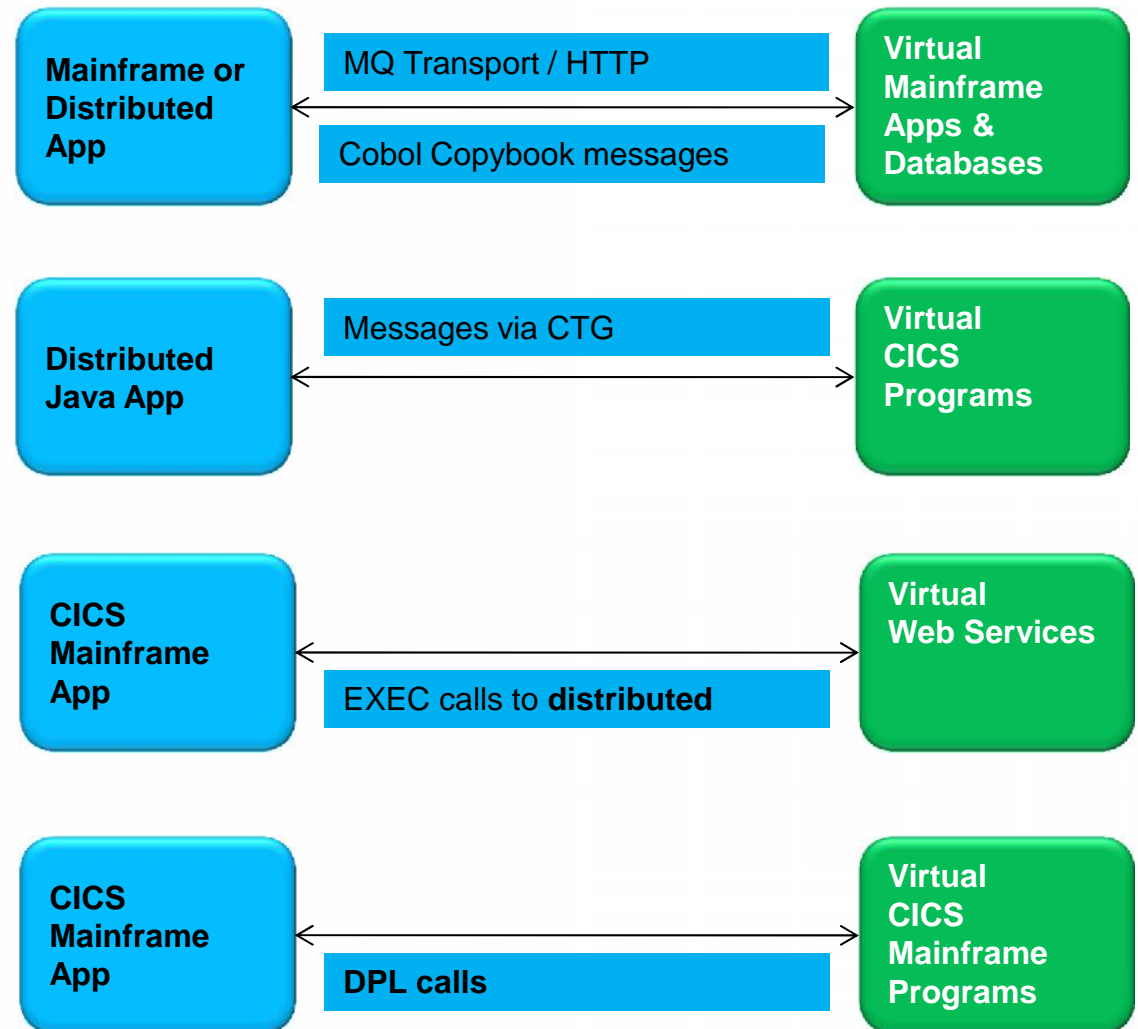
Mainframe or Distributed App

MQ Transport / HTTP

Cobol Copybook messages

Virtual Mainframe Apps & Databases

Distributed Java App

Messages via CTG

Virtual CICS Programs

CICS Mainframe App

EXEC calls to **distributed**

Virtual Web Services

CICS Mainframe App

**DPL calls**

Virtual CICS Mainframe Programs